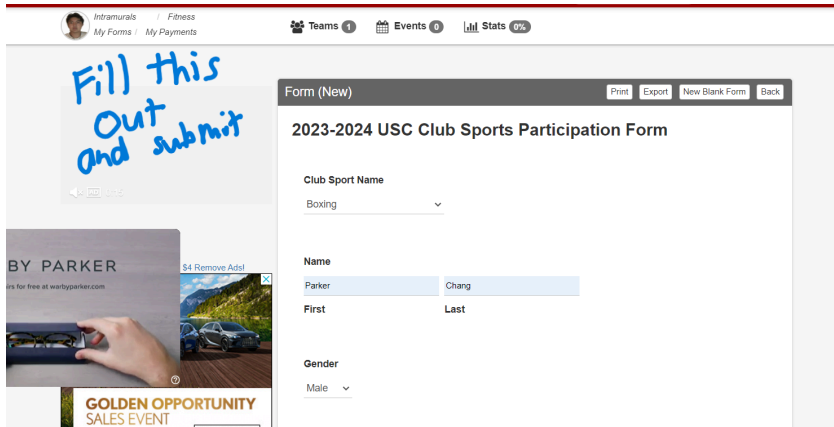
Intramurals / Fitness
My Forms / My Payments

Teams 1 Events 0 Stats 0%

Fill this out and submit

BY PARKER
irs for free at warbyparker.com

$4 Remove Ads!

GOLDEN OPPORTUNITY
SALES EVENT

Form (New)

Print Export New Blank Form Back

2023-2024 USC Club Sports Participation Form

Club Sport Name
Boxing

Name
Parker
Chang
First
Last

Gender
Male